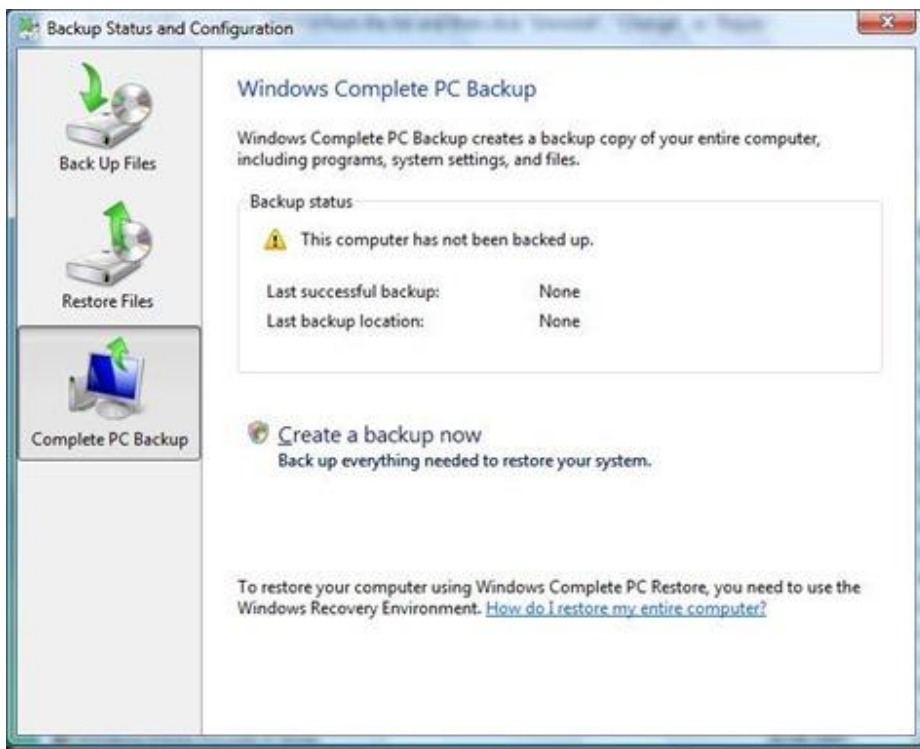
Backup Status and Configuration

Back Up Files

Restore Files

Complete PC Backup

Windows Complete PC Backup

Windows Complete PC Backup creates a backup copy of your entire computer, including programs, system settings, and files.

Backup status

This computer has not been backed up.

Last successful backup: None
Last backup location: None

Create a backup now
Back up everything needed to restore your system.

To restore your computer using Windows Complete PC Restore, you need to use the Windows Recovery Environment. How do I restore my entire computer?